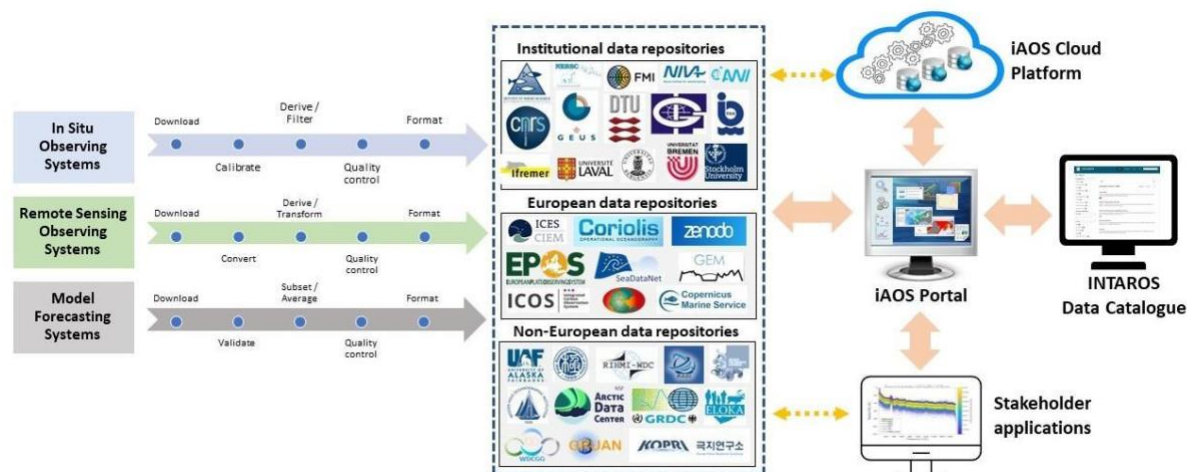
In Situ Observing Systems

Download

Calibrate

Derive / Filter

Quality control

Format

Remote Sensing Observing Systems

Download

Convert

Derive / Transform

Quality control

Format

Model Forecasting Systems

Download

Validate

Subset / Average

Quality control

Format

Institutional data repositories

FMI

NIVA

CNR

cnrs

GEUS

DTU

Ifremer

UNIVERSITÉ LAVAL

UNIVERSITÄT BREMEN

Stockholm University

European data repositories

ICES CIEM

Coriolis OPERATIONAL OCEANOGRAPHY

zenodo

EPOS

SeaDataNet

GEM

ICOS

Copernicus Marine Service

Non-European data repositories

UAF UNIVERSITY OF ALASKA FAIRBANKS

RIHMI-WDC

ARCTIC DATA CENTER

GRDC

ELOKA

WDCGG

GRUAN

KOPRI 극지연구소

iAOS Cloud Platform

iAOS Portal

INTAROS Data Catalogue

Stakeholder applications